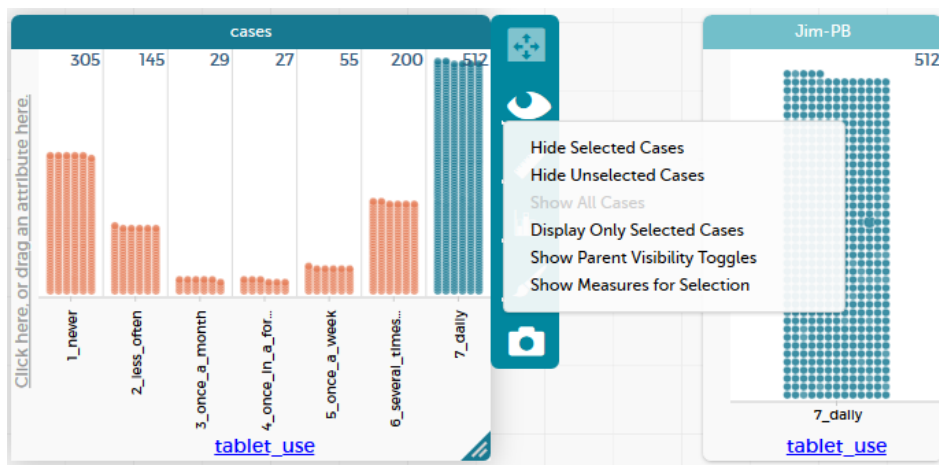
cases

Click here, or drag an attribute here.

305
145
29
27
55
200
512

1_never
2_less_often
3_once_a_month
4_once_in_a_for...
5_once_a_week
6_several_times...
7_daily

tablet_use

Hide Selected Cases
Hide Unselected Cases
Show All Cases
Display Only Selected Cases
Show Parent Visibility Toggles
Show Measures for Selection

Jim-PB

512

7_daily

tablet_use